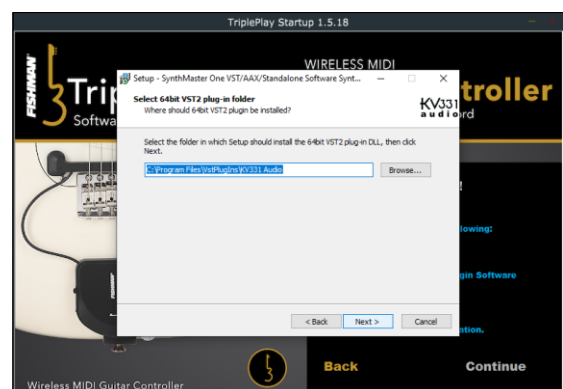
TriplePlay Startup 1.5.18

FISHMAN

Trip

Softwa

WIRELESS MIDI

troller

rd

Setup - SynthMaster One VST/AAX/Standalone Software Synt...

Select 64bit VST2 plug-in folder
Where should 64bit VST2 plugin be installed?

KV331 audio

Select the folder in which Setup should install the 64bit VST2 plug-in DLL, then click Next.

C:\Program Files\VstPlugIns\KV331 Audio

Browse...

< Back

Next >

Cancel

!

llowing:

gin Software

ntion.

Back

Continue

Wireless MIDI Guitar Controller